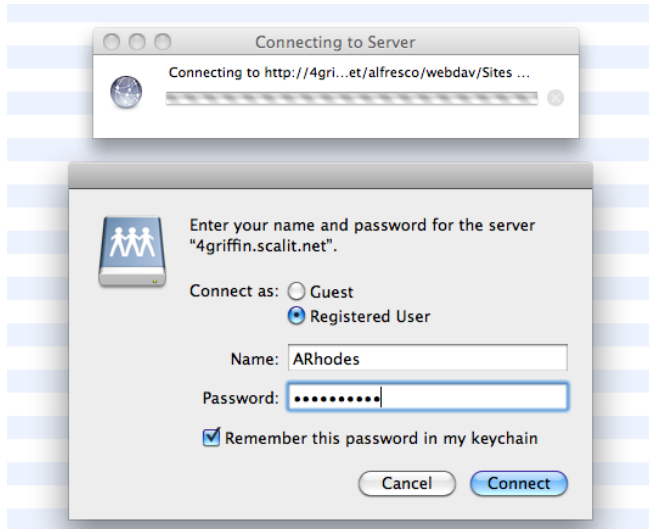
Connecting to Server

Connecting to http://4gri...et/alfresco/webdav/Sites ...

Enter your name and password for the server "4griffin.scalit.net".

Connect as: Guest

Registered User

Name: ARhodes

Password: ••••••••••

Remember this password in my keychain

Cancel

Connect